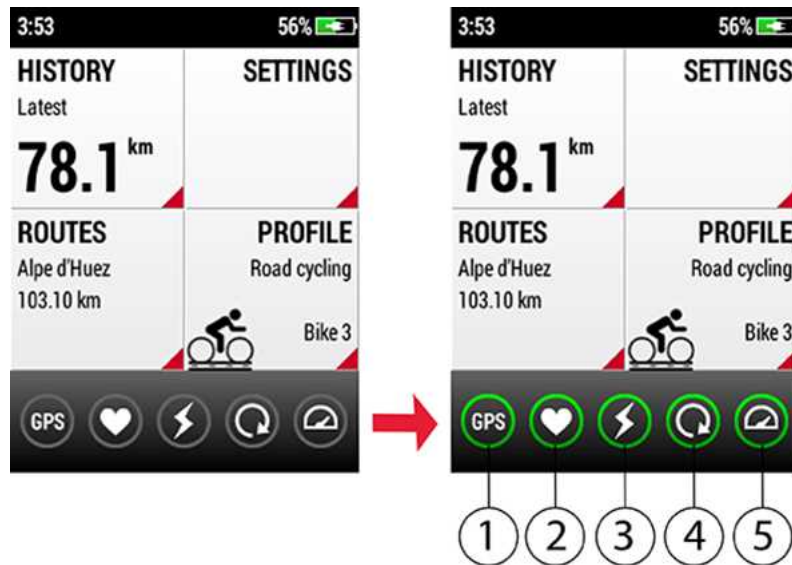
3:53 56%

HISTORY
Latest
78.1 km

SETTINGS

ROUTES
Alpe d'Huez
103.10 km

PROFILE
Road cycling
Bike 3

GPS

3:53 56%

HISTORY
Latest
78.1 km

SETTINGS

ROUTES
Alpe d'Huez
103.10 km

PROFILE
Road cycling
Bike 3

GPS

1 2 3 4 5